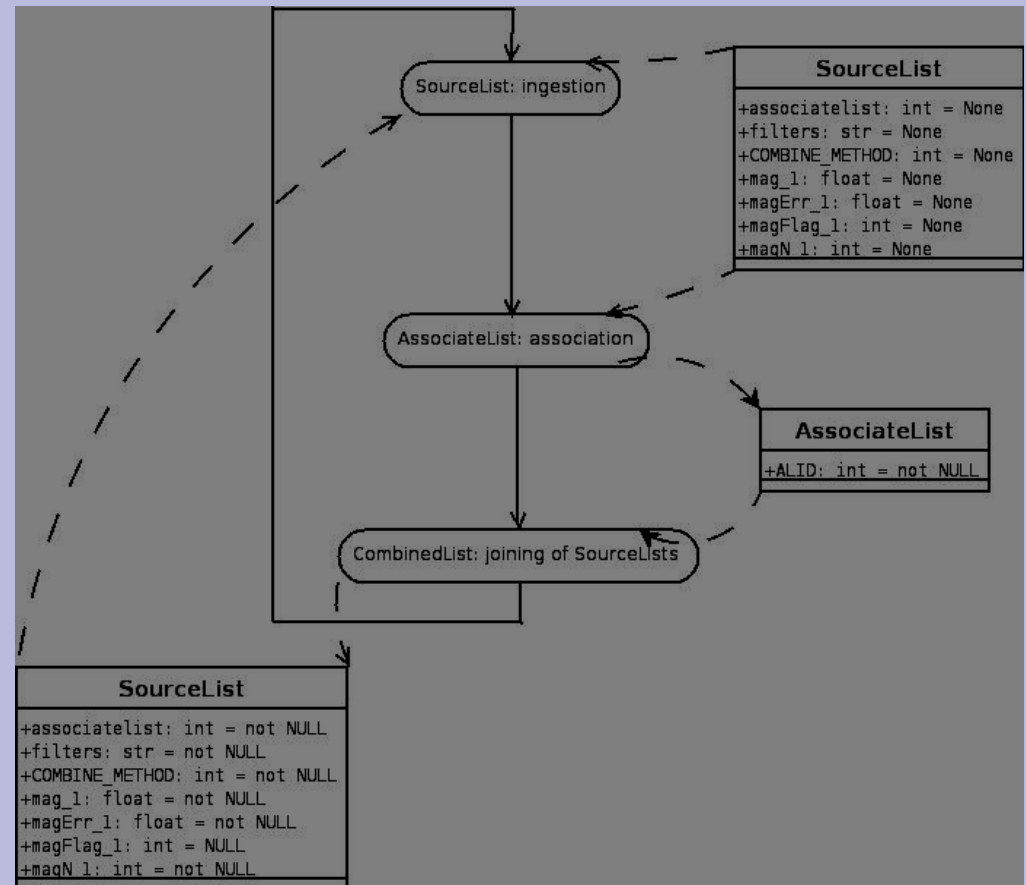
SourceList: ingestion

SourceList
+associatelist: int = None
+filters: str = None
+COMBINE_METHOD: int = None
+mag_1: float = None
+magErr_1: float = None
+magFlag_1: int = None
+magN_1: int = None

AssociateList: association

AssociateList
+ALID: int = not NULL

CombinedList: joining of SourceLists

SourceList
+associatelist: int = not NULL
+filters: str = not NULL
+COMBINE_METHOD: int = not NULL
+mag_1: float = not NULL
+magErr_1: float = not NULL
+magFlag_1: int = NULL
+magN_1: int = not NULL